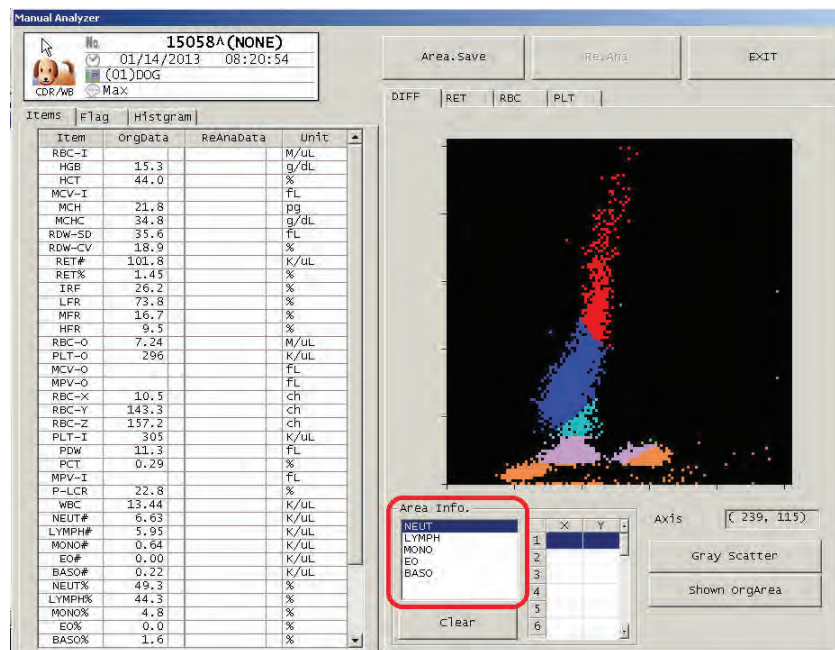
Manual Analyzer

No. 15058^(NONE)
01/14/2013 08:20:54
(01)DOG
CDR/WB Max

Items | Flag | Histgram

| Item | OrgData | ReAnaData | Unit |
|---|---|---|---|
| RBC-I | | | M/uL |
| HGB | 15.3 | | g/dL |
| HCT | 44.0 | | % |
| MCV-I | | | fL |
| MCH | 21.8 | | pg |
| MCHC | 34.8 | | g/dL |
| RDW-SD | 35.6 | | fL |
| RDW-CV | 18.9 | | % |
| RET# | 101.8 | | K/uL |
| RET% | 1.45 | | % |
| IRF | 26.2 | | % |
| LFR | 73.8 | | % |
| MFR | 16.7 | | % |
| HFR | 9.5 | | % |
| RBC-O | 7.24 | | M/uL |
| PLT-O | 296 | | K/uL |
| MCV-O | | | fL |
| MPV-O | | | fL |
| RBC-X | 10.5 | | ch |
| RBC-Y | 143.3 | | ch |
| RBC-Z | 157.2 | | ch |
| PLT-I | 305 | | K/uL |
| PDW | 11.3 | | fL |
| PCT | 0.29 | | % |
| MPV-I | | | fL |
| P-LCR | 22.8 | | % |
| WBC | 13.44 | | K/uL |
| NEUT# | 6.63 | | K/uL |
| LYMPH# | 5.95 | | K/uL |
| MONO# | 0.64 | | K/uL |
| EO# | 0.00 | | K/uL |
| BASO# | 0.22 | | K/uL |
| NEUT% | 49.3 | | % |
| LYMPH% | 44.3 | | % |
| MONO% | 4.8 | | % |
| EO% | 0.0 | | % |
| BASO% | 1.6 | | % |

Area.Save | Re.Ana | EXIT

DIFF | RET | RBC | PLT

Area Info.
NEUT
LYMPH
MONO
EO
BASO

Clear

| | X | Y |
|---|---|---|
| 1 | | |
| 2 | | |
| 3 | | |
| 4 | | |
| 5 | | |
| 6 | | |

Axis ( 239, 115)

Gray Scatter

Shown OrgArea